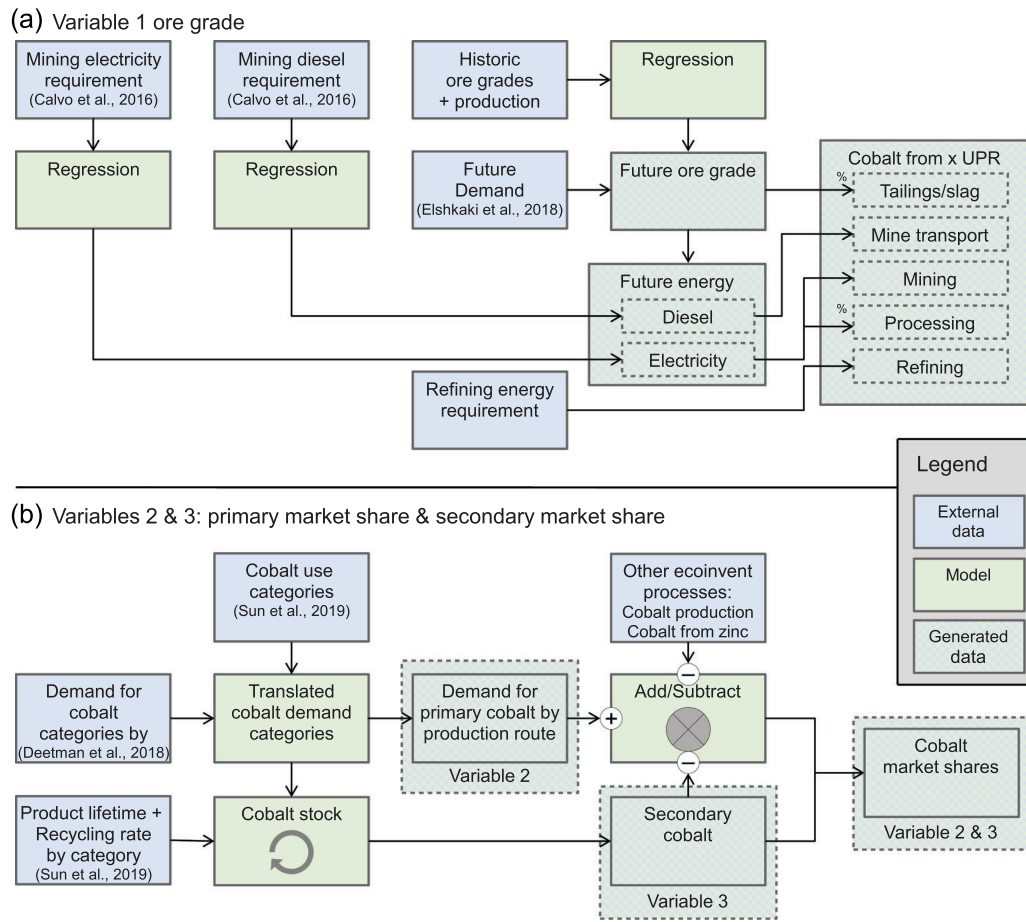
(a) Variable 1 ore grade

Mining electricity requirement (Calvo et al., 2016)

Mining diesel requirement (Calvo et al., 2016)

Historic ore grades + production

Regression

Regression

Regression

Future Demand (Elshkaki et al., 2018)

Future ore grade

Cobalt from x UPR

%

Tailings/slag

Mine transport

Future energy

Mining

Diesel

%

Processing

Electricity

Refining

Refining energy requirement

Legend

External data

Model

Generated data

(b) Variables 2 & 3: primary market share & secondary market share

Cobalt use categories (Sun et al., 2019)

Other ecoinvent processes: Cobalt production Cobalt from zinc

Demand for cobalt categories by (Deetman et al., 2018)

Translated cobalt demand categories

Demand for primary cobalt by production route

Variable 2

+

−

Add/Subtract

−

Cobalt market shares

Variable 2 & 3

Product lifetime + Recycling rate by category (Sun et al., 2019)

Cobalt stock

Secondary cobalt

Variable 3